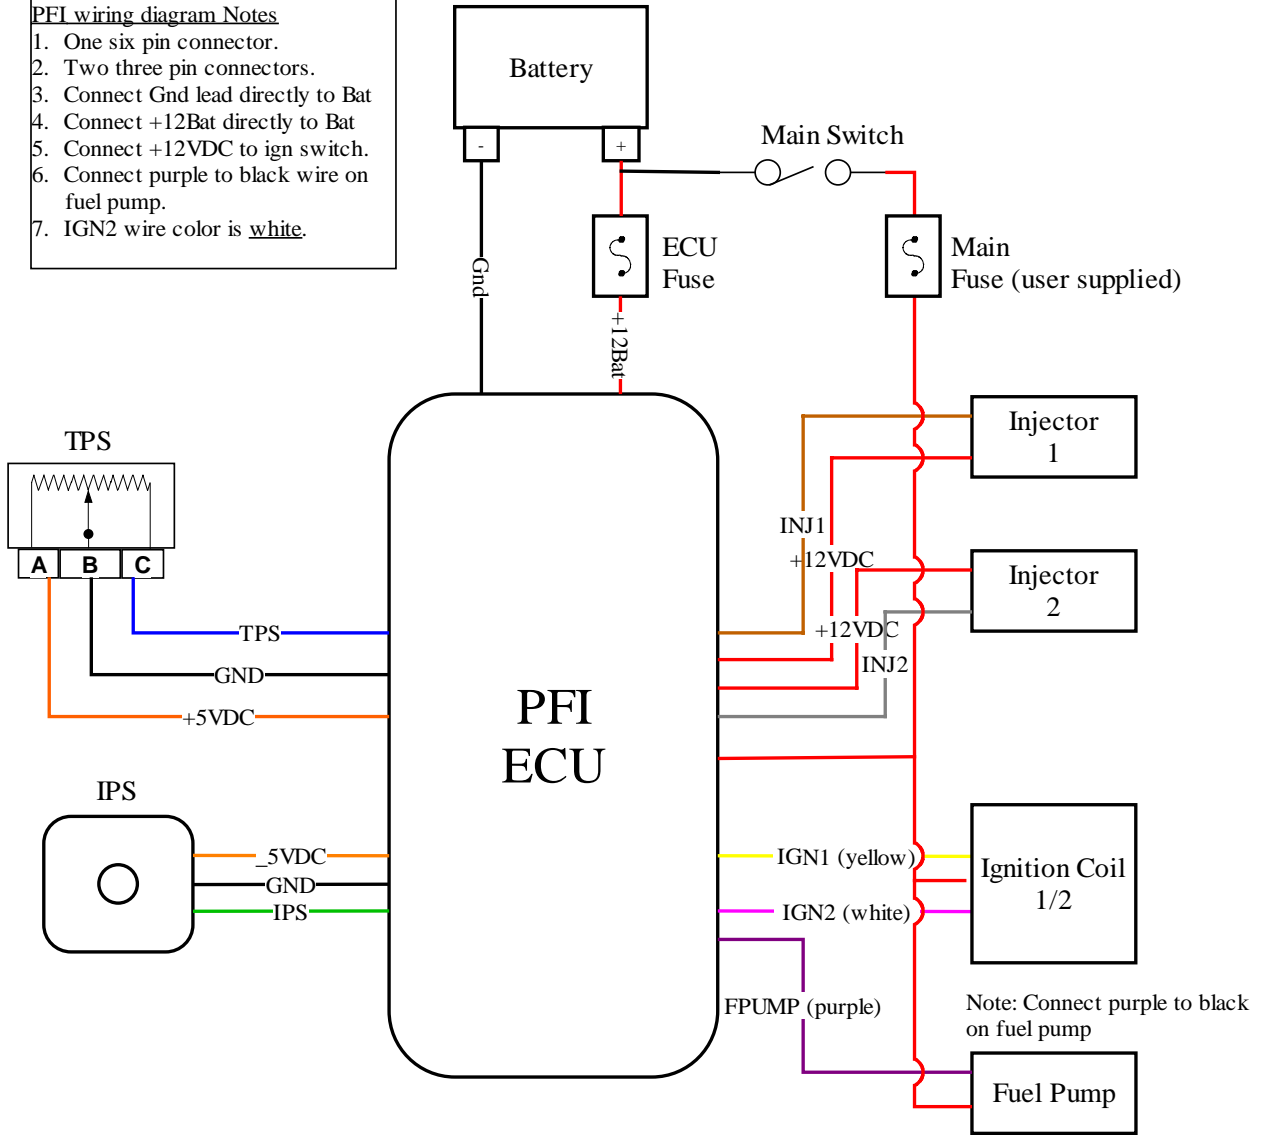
PFI wiring diagram Notes
1. One six pin connector.
2. Two three pin connectors.
3. Connect Gnd lead directly to Bat
4. Connect +12Bat directly to Bat
5. Connect +12VDC to ign switch.
6. Connect purple to black wire on fuel pump.
7. IGN2 wire color is white.

Battery
-
+
Main Switch
ECU Fuse
Main Fuse (user supplied)
Gnd
+12Bat

TPS
A B C
TPS
GND
+5VDC

IPS
_5VDC
GND
IPS

PFI ECU

Injector 1
INJ1
+12VDC
Injector 2
+12VDC
INJ2

IGN1 (yellow)
IGN2 (white)
Ignition Coil 1/2

FPUMP (purple)
Note: Connect purple to black on fuel pump
Fuel Pump